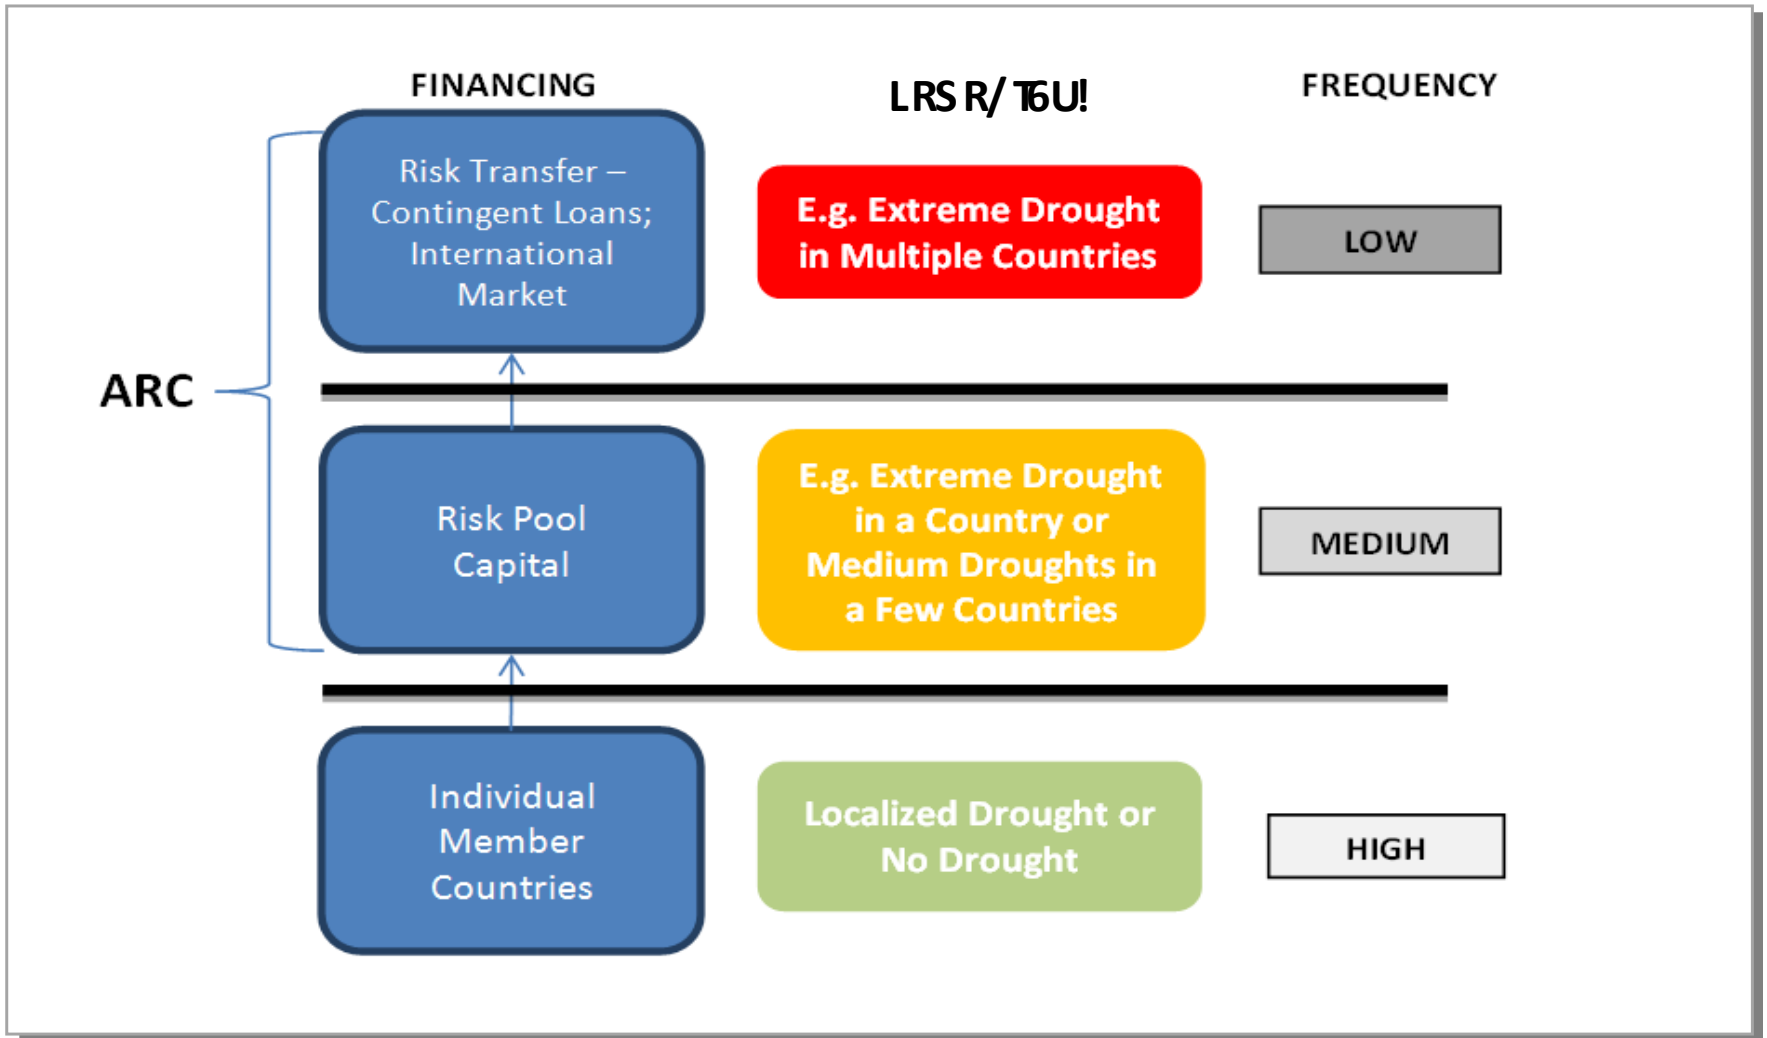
FINANCING

LRS R/ T6U!

FREQUENCY

ARC

Risk Transfer – Contingent Loans; International Market

E.g. Extreme Drought in Multiple Countries

LOW

Risk Pool Capital

E.g. Extreme Drought in a Country or Medium Droughts in a Few Countries

MEDIUM

Individual Member Countries

Localized Drought or No Drought

HIGH